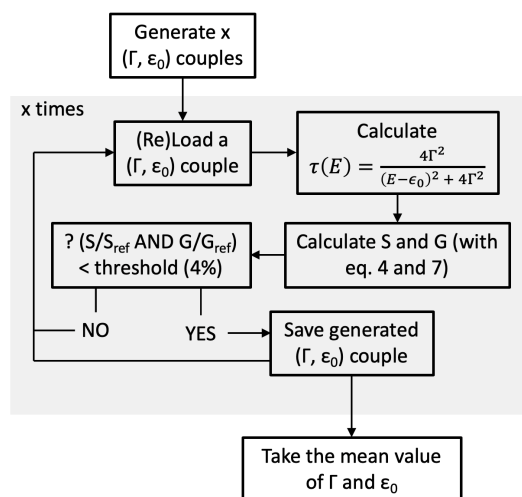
Generate x ($\Gamma$, $\varepsilon_0$) couples

x times

(Re)Load a ($\Gamma$, $\varepsilon_0$) couple

Calculate $\tau(E) = \frac{4\Gamma^2}{(E-\epsilon_0)^2 + 4\Gamma^2}$

Calculate S and G (with eq. 4 and 7)

? (S/S$_{ref}$ AND G/G$_{ref}$) < threshold (4%)

NO

YES

Save generated ($\Gamma$, $\varepsilon_0$) couple

Take the mean value of $\Gamma$ and $\varepsilon_0$